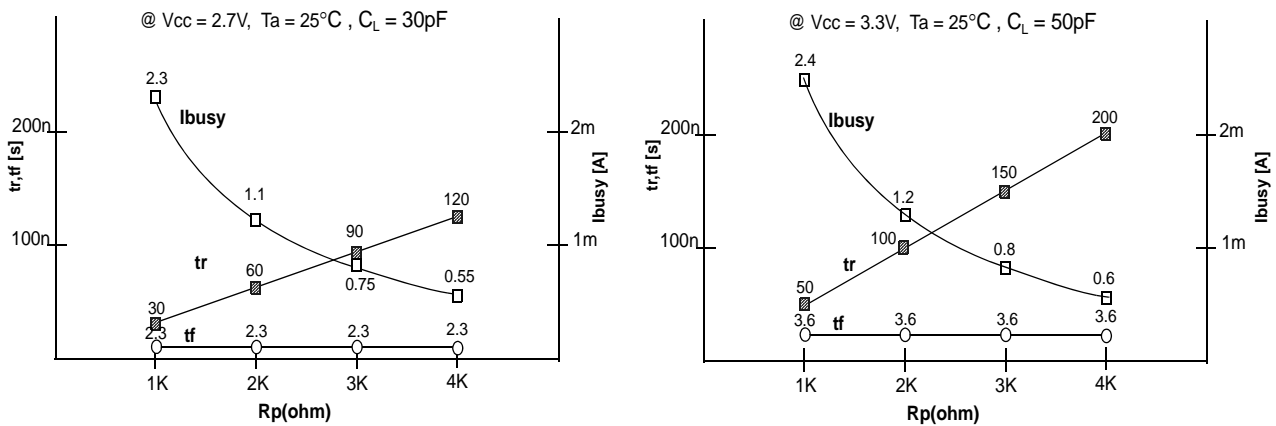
@ Vcc = 2.7V, Ta = 25°C , $C_L$ = 30pF

tr,tf [s]

200n

100n

Ibusy [A]

2m

1m

2.3

Ibusy

1.1

120

90

0.75

0.55

tr

60

30

2.3

tf

2.3

2.3

2.3

1K

2K

3K

4K

Rp(ohm)

@ Vcc = 3.3V, Ta = 25°C , $C_L$ = 50pF

tr,tf [s]

200n

100n

Ibusy [A]

2m

1m

2.4

Ibusy

200

150

1.2

100

0.8

tr

50

0.6

3.6

tf

3.6

3.6

3.6

1K

2K

3K

4K

Rp(ohm)